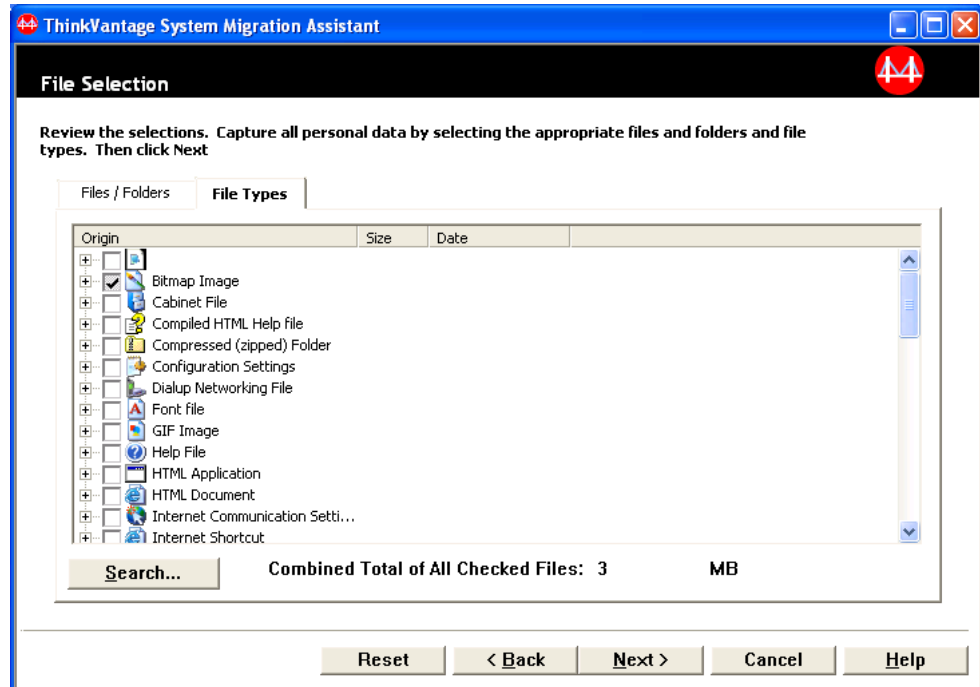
ThinkVantage System Migration Assistant

File Selection

Review the selections. Capture all personal data by selecting the appropriate files and folders and file types. Then click Next

Files / Folders
File Types

| Origin | Size | Date |
|---|---|---|
| | | |
| Bitmap Image | | |
| Cabinet File | | |
| Compiled HTML Help file | | |
| Compressed (zipped) Folder | | |
| Configuration Settings | | |
| Dialup Networking File | | |
| Font file | | |
| GIF Image | | |
| Help File | | |
| HTML Application | | |
| HTML Document | | |
| Internet Communication Setti... | | |
| Internet Shortcut | | |

Search...
Combined Total of All Checked Files: 3 MB

Reset
< Back
Next >
Cancel
Help